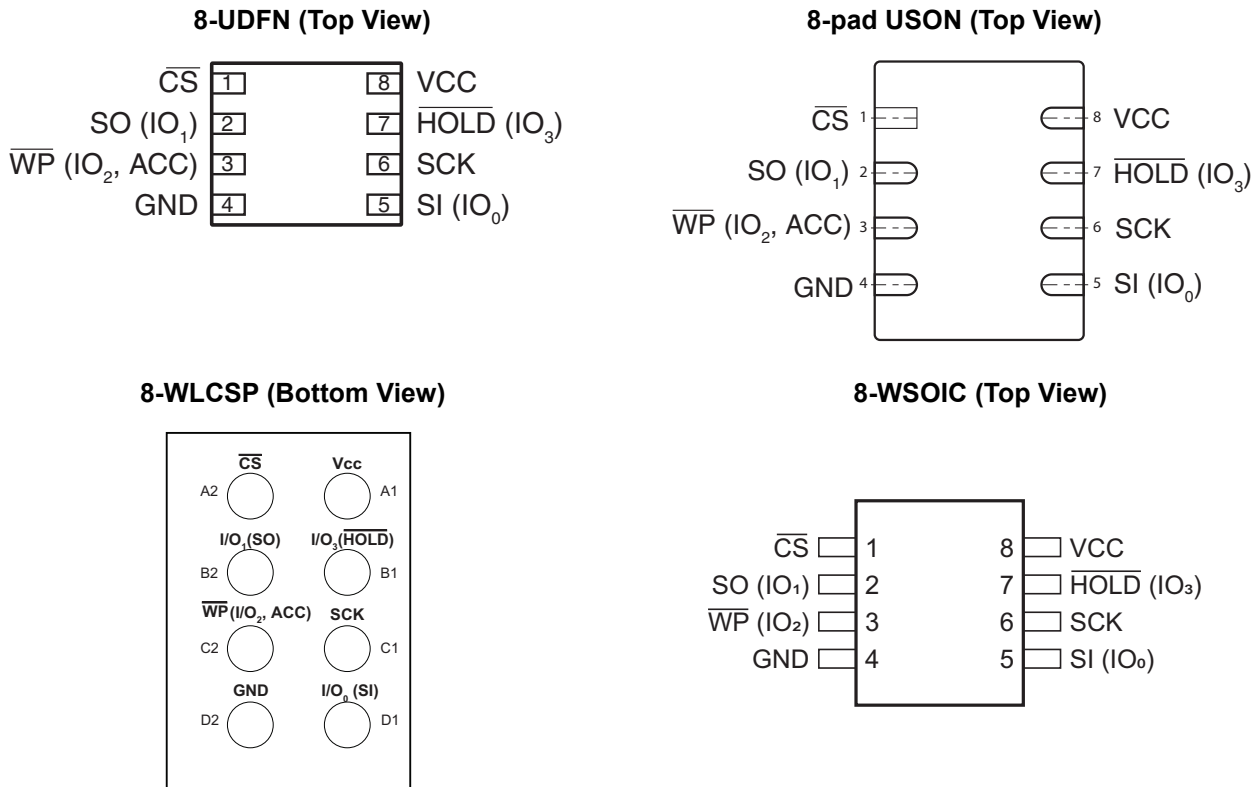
8-UDFN (Top View)

$\overline{CS}$ 1
SO ($IO_1$) 2
$\overline{WP}$ ($IO_2$, ACC) 3
GND 4
8 VCC
7 $\overline{HOLD}$ ($IO_3$)
6 SCK
5 SI ($IO_0$)

8-pad USON (Top View)

$\overline{CS}$ 1
SO ($IO_1$) 2
$\overline{WP}$ ($IO_2$, ACC) 3
GND 4
8 VCC
7 $\overline{HOLD}$ ($IO_3$)
6 SCK
5 SI ($IO_0$)

8-WLCSP (Bottom View)

$\overline{CS}$
A2
Vcc
A1
I/$O_1$(SO)
B2
I/$O_3$($\overline{HOLD}$)
B1
$\overline{WP}$(I/$O_2$, ACC)
C2
SCK
C1
GND
D2
I/$O_0$ (SI)
D1

8-WSOIC (Top View)

$\overline{CS}$ 1
SO ($IO_1$) 2
$\overline{WP}$ ($IO_2$) 3
GND 4
8 VCC
7 $\overline{HOLD}$ ($IO_3$)
6 SCK
5 SI ($IO_0$)